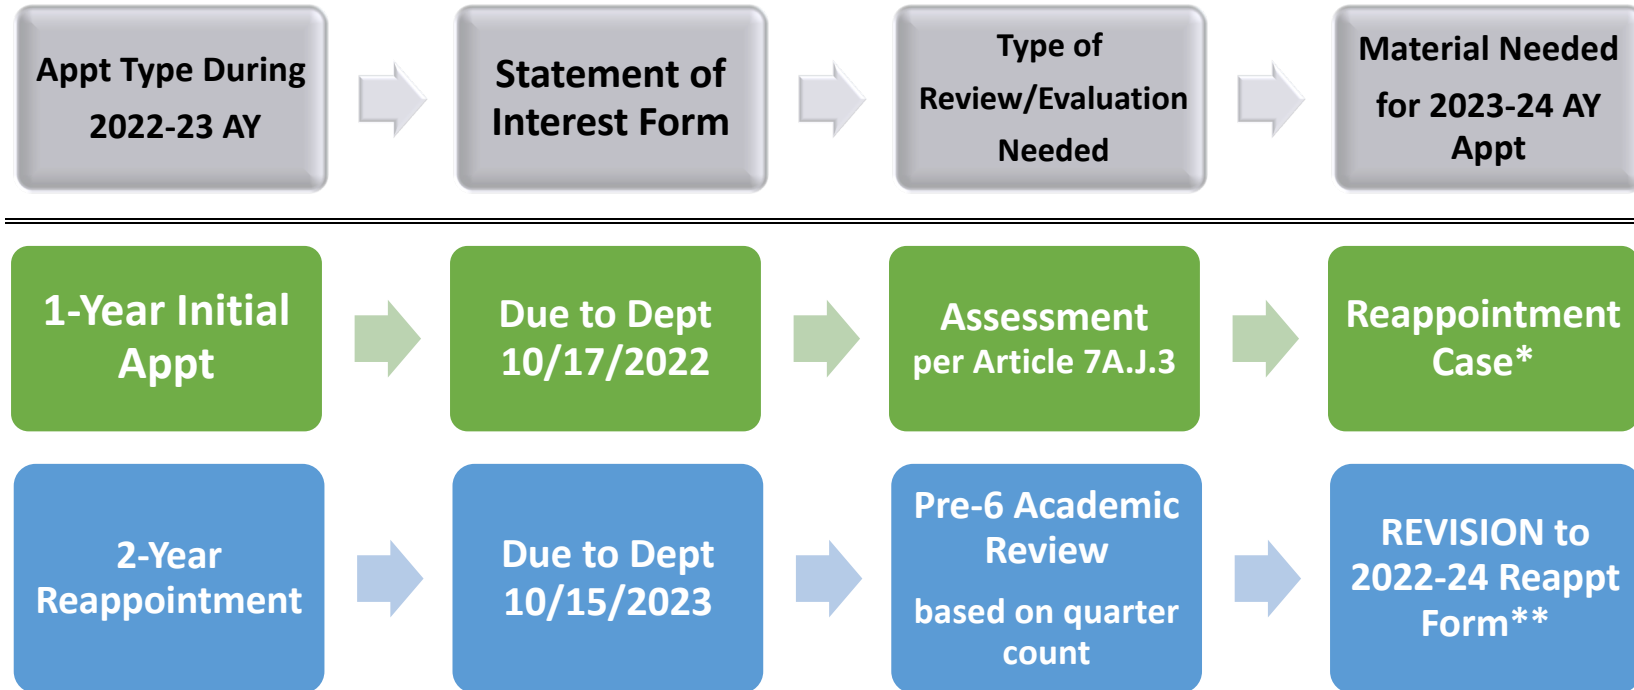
Appt Type During 2022-23 AY

Statement of Interest Form

Type of Review/Evaluation Needed

Material Needed for 2023-24 AY Appt

1-Year Initial Appt

Due to Dept 10/17/2022

Assessment per Article 7A.J.3

Reappointment Case*

2-Year Reappointment

Due to Dept 10/15/2023

Pre-6 Academic Review

based on quarter count

REVISION to 2022-24 Reappt Form**